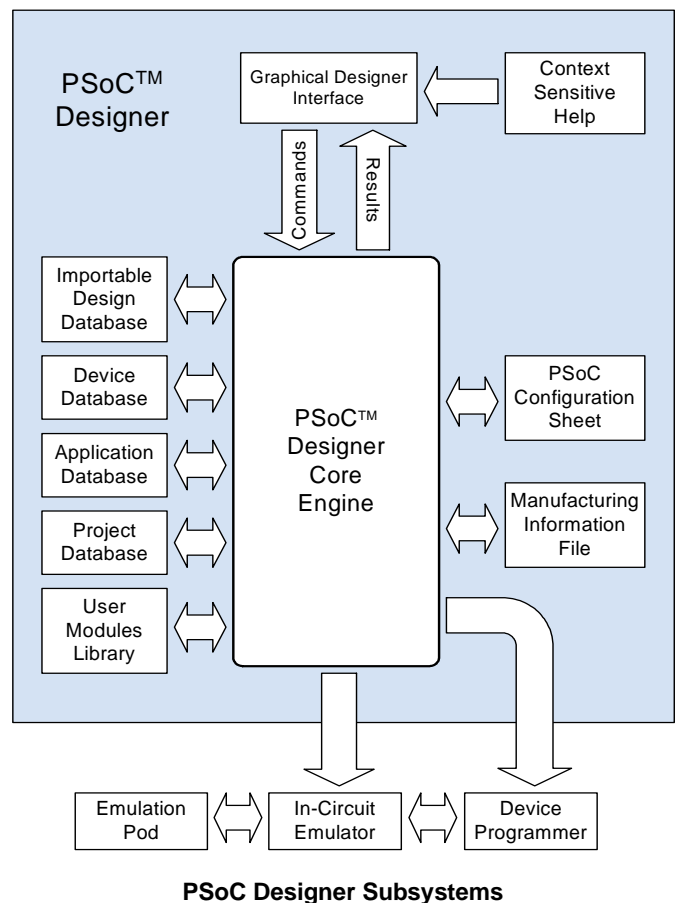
PSoC™ Designer

Graphical Designer Interface

Context Sensitive Help

Commands

Results

Importable Design Database

Device Database

Application Database

Project Database

User Modules Library

PSoC™ Designer Core Engine

PSoC Configuration Sheet

Manufacturing Information File

Emulation Pod

In-Circuit Emulator

Device Programmer

PSoC Designer Subsystems